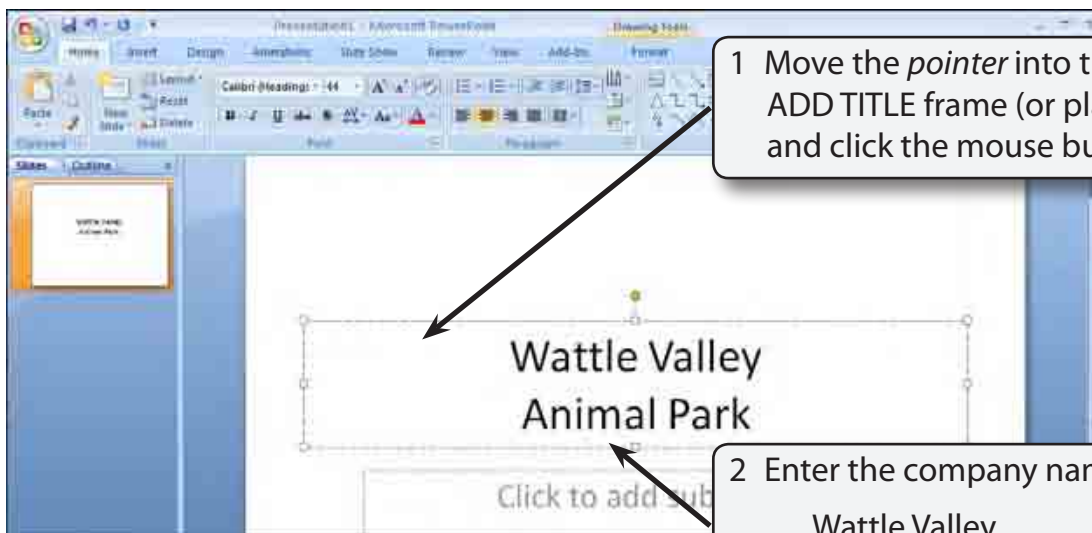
Presentation1 - Microsoft PowerPoint

Drawing Tools

Home Insert Design Animations Slide Show Review View Add-Ins Format

Paste

New Slide

Layout

Reset

Delete

Clipboard

Slides

Calibri (Headings) 44

Font

Paragraph

Slides Outline

Wattle Valley Animal Park

1 Move the *pointer* into t ADD TITLE frame (or pl and click the mouse bu

Wattle Valley

Animal Park

Click to add sub

2 Enter the company nan

Wattle Valley